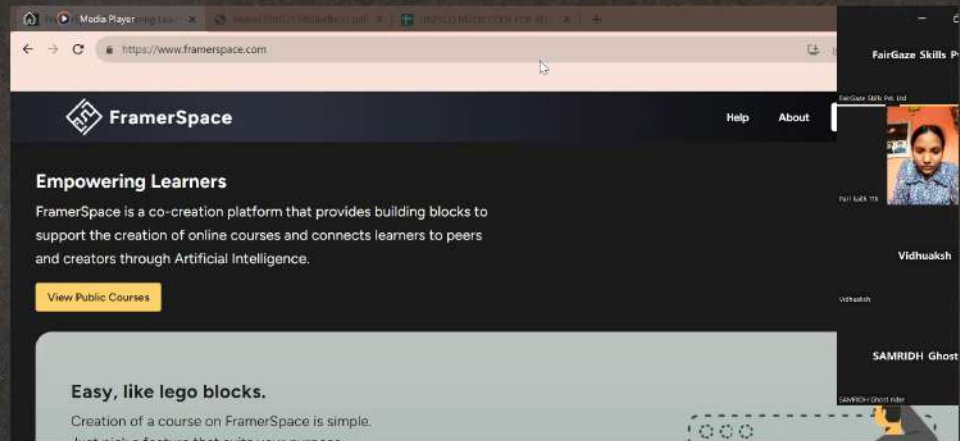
Media Player
https://www.framerspace.com

FramerSpace
Help
About

Empowering Learners
FramerSpace is a co-creation platform that provides building blocks to support the creation of online courses and connects learners to peers and creators through Artificial Intelligence.
View Public Courses

Easy, like lego blocks.
Creation of a course on FramerSpace is simple.
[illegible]

FairGaze Skills P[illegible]
FairGaze Skills Pvt. Ltd
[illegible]
Vidhuaksh
Vidhuaksh
SAMRIDH Ghost
SAMRIDH Ghost rider